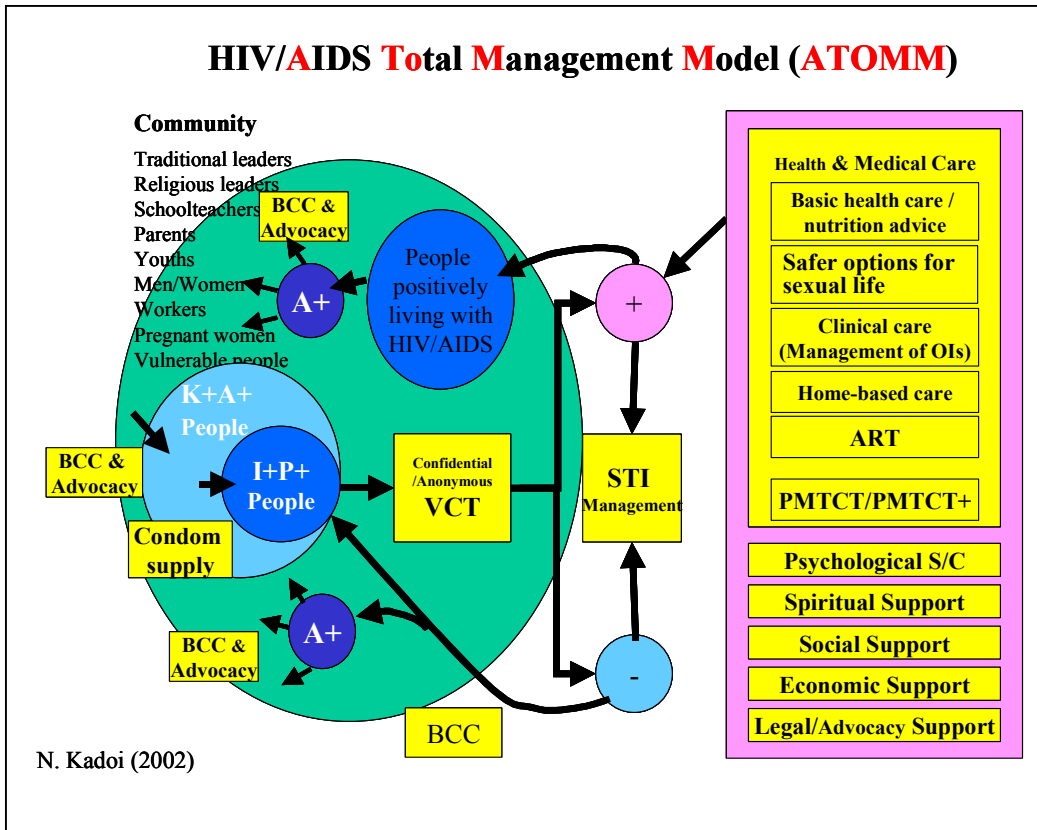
HIV/AIDS Total Management Model (ATOMM)

Community
Traditional leaders
Religious leaders
Schoolteachers
Parents
Youths
Men/Women
Workers
Pregnant women
Vulnerable people

BCC & Advocacy

A+

People positively living with HIV/AIDS

+

K+A+ People

BCC & Advocacy

I+P+ People

Confidential /Anonymous VCT

STI Management

Condom supply

A+

BCC & Advocacy

-

BCC

Health & Medical Care
Basic health care / nutrition advice
Safer options for sexual life
Clinical care (Management of OIs)
Home-based care
ART
PMTCT/PMTCT+

Psychological S/C
Spiritual Support
Social Support
Economic Support
Legal/Advocacy Support

N. Kadoi (2002)